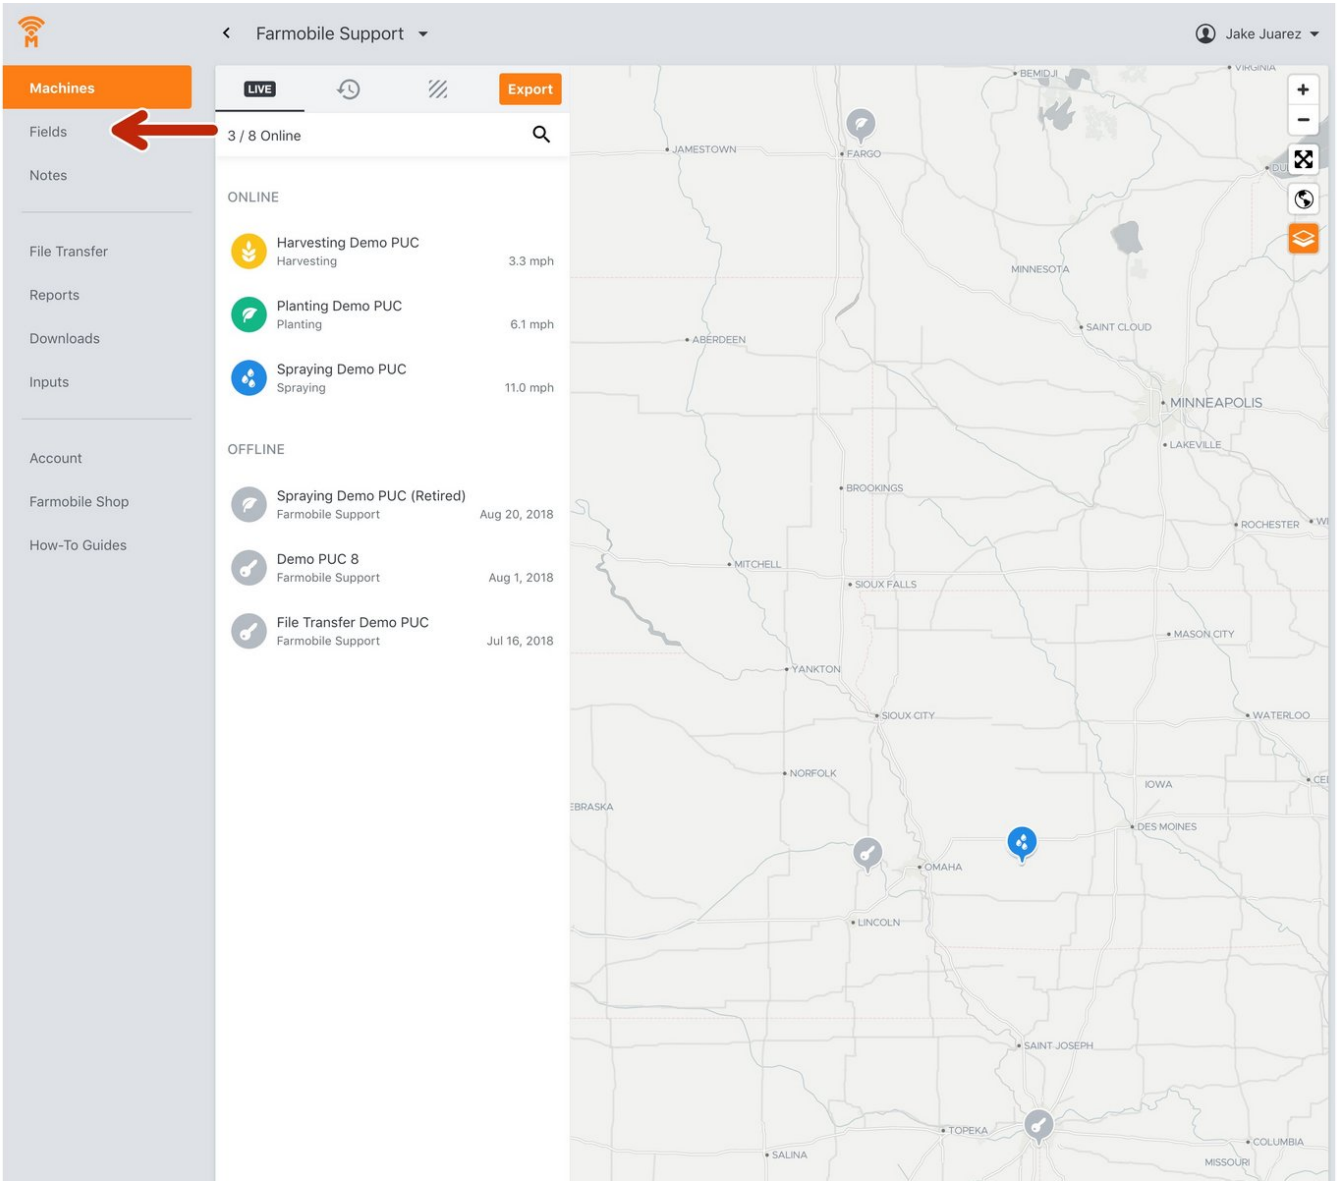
Farmobile Support

Jake Juarez

Machines
Fields
Notes

File Transfer
Reports
Downloads
Inputs

Account
Farmobile Shop
How-To Guides

LIVE

Export

3 / 8 Online

ONLINE

Harvesting Demo PUC
Harvesting 3.3 mph

Planting Demo PUC
Planting 6.1 mph

Spraying Demo PUC
Spraying 11.0 mph

OFFLINE

Spraying Demo PUC (Retired)
Farmobile Support Aug 20, 2018

Demo PUC 8
Farmobile Support Aug 1, 2018

File Transfer Demo PUC
Farmobile Support Jul 16, 2018

BEMIDJI
VIRGINIA
JAMESTOWN
FARGO
DU
MINNESOTA
SAINT CLOUD
ABERDEEN
MINNEAPOLIS
LAKEVILLE
BROOKINGS
ROCHESTER
WI
MITCHELL
SIOUX FALLS
MASON CITY
YANKTON
SIOUX CITY
WATERLOO
NORFOLK
IOWA
CE
EBRASKA
DES MOINES
OMAHA
LINCOLN
SAINT JOSEPH
TOPEKA
SALINA
COLUMBIA
MISSOURI